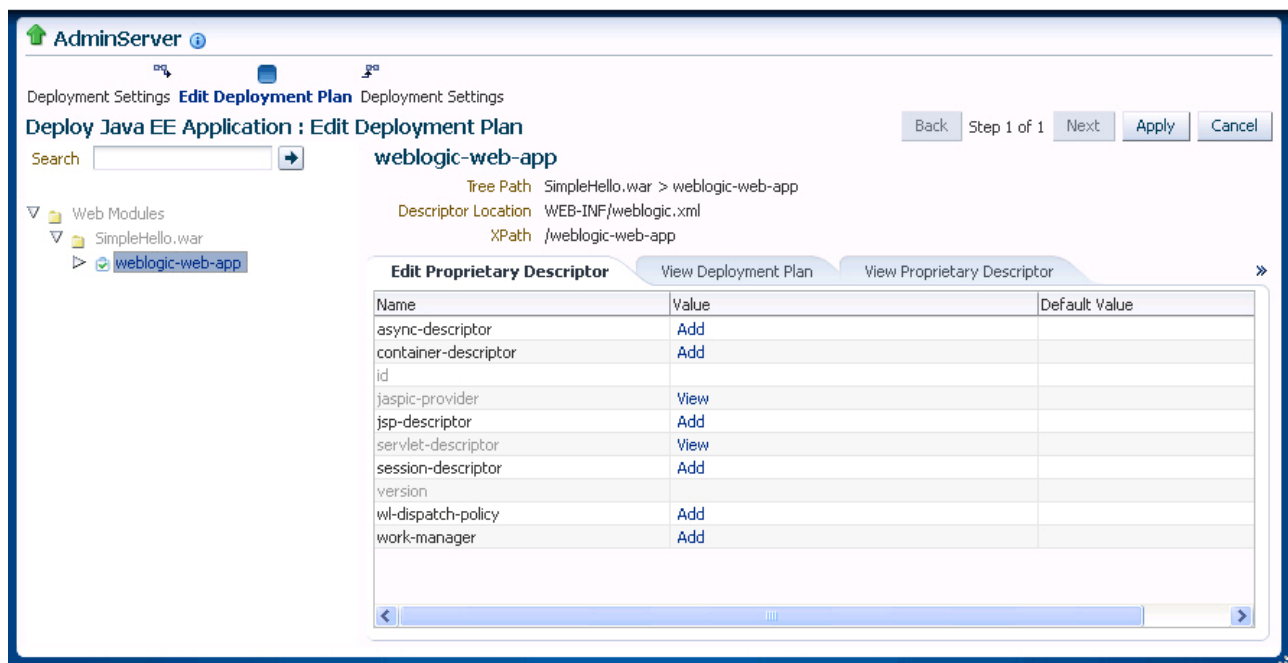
AdminServer

Deployment Settings Edit Deployment Plan Deployment Settings

Deploy Java EE Application : Edit Deployment Plan

Back Step 1 of 1 Next Apply Cancel

Search

Web Modules
SimpleHello.war
weblogic-web-app

weblogic-web-app

Tree Path SimpleHello.war > weblogic-web-app
Descriptor Location WEB-INF/weblogic.xml
XPath /weblogic-web-app

Edit Proprietary Descriptor View Deployment Plan View Proprietary Descriptor »

| Name | Value | Default Value |
|---|---|---|
| async-descriptor | Add | |
| container-descriptor | Add | |
| id | | |
| jaspic-provider | View | |
| jsp-descriptor | Add | |
| servlet-descriptor | View | |
| session-descriptor | Add | |
| version | | |
| wl-dispatch-policy | Add | |
| work-manager | Add | |